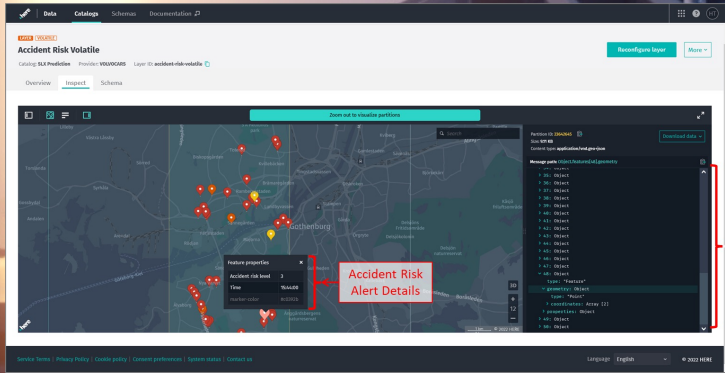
here | Data Catalogs Schemas Documentation

LAYER VOLATILE

Accident Risk Volatile

Catalog: SLX Prediction Provider: VOLVOCARS Layer ID: accident-risk-volatile

Reconfigure layer More

Overview Inspect Schema

Zoom out to visualize partitions

Search

Partition ID: 23642645
Size: 129 KB
Content type: application/vnd.geo+json

Download data

Message path: object/features[48].geometry

> 35: Object
> 36: Object
> 37: Object
> 38: Object
> 39: Object
> 40: Object
> 41: Object
> 42: Object
> 43: Object
> 44: Object
> 45: Object
> 46: Object
> 47: Object
∨ 48: Object
type: "Feature"
∨ geometry: Object
type: "Point"
> coordinates: Array [2]
> properties: Object
> 49: Object
> 50: Object

Gothenburg

Feature properties

| Accident risk level | 3 |
|---|---|
| Time | 1564400 |
| marker-color | #d0283b |

Accident Risk Alert Details

3D

12

© 2022 HERE

Service Terms | Privacy Policy | Cookie policy | Consent preferences | System status | Contact us

Language English

© 2022 HERE